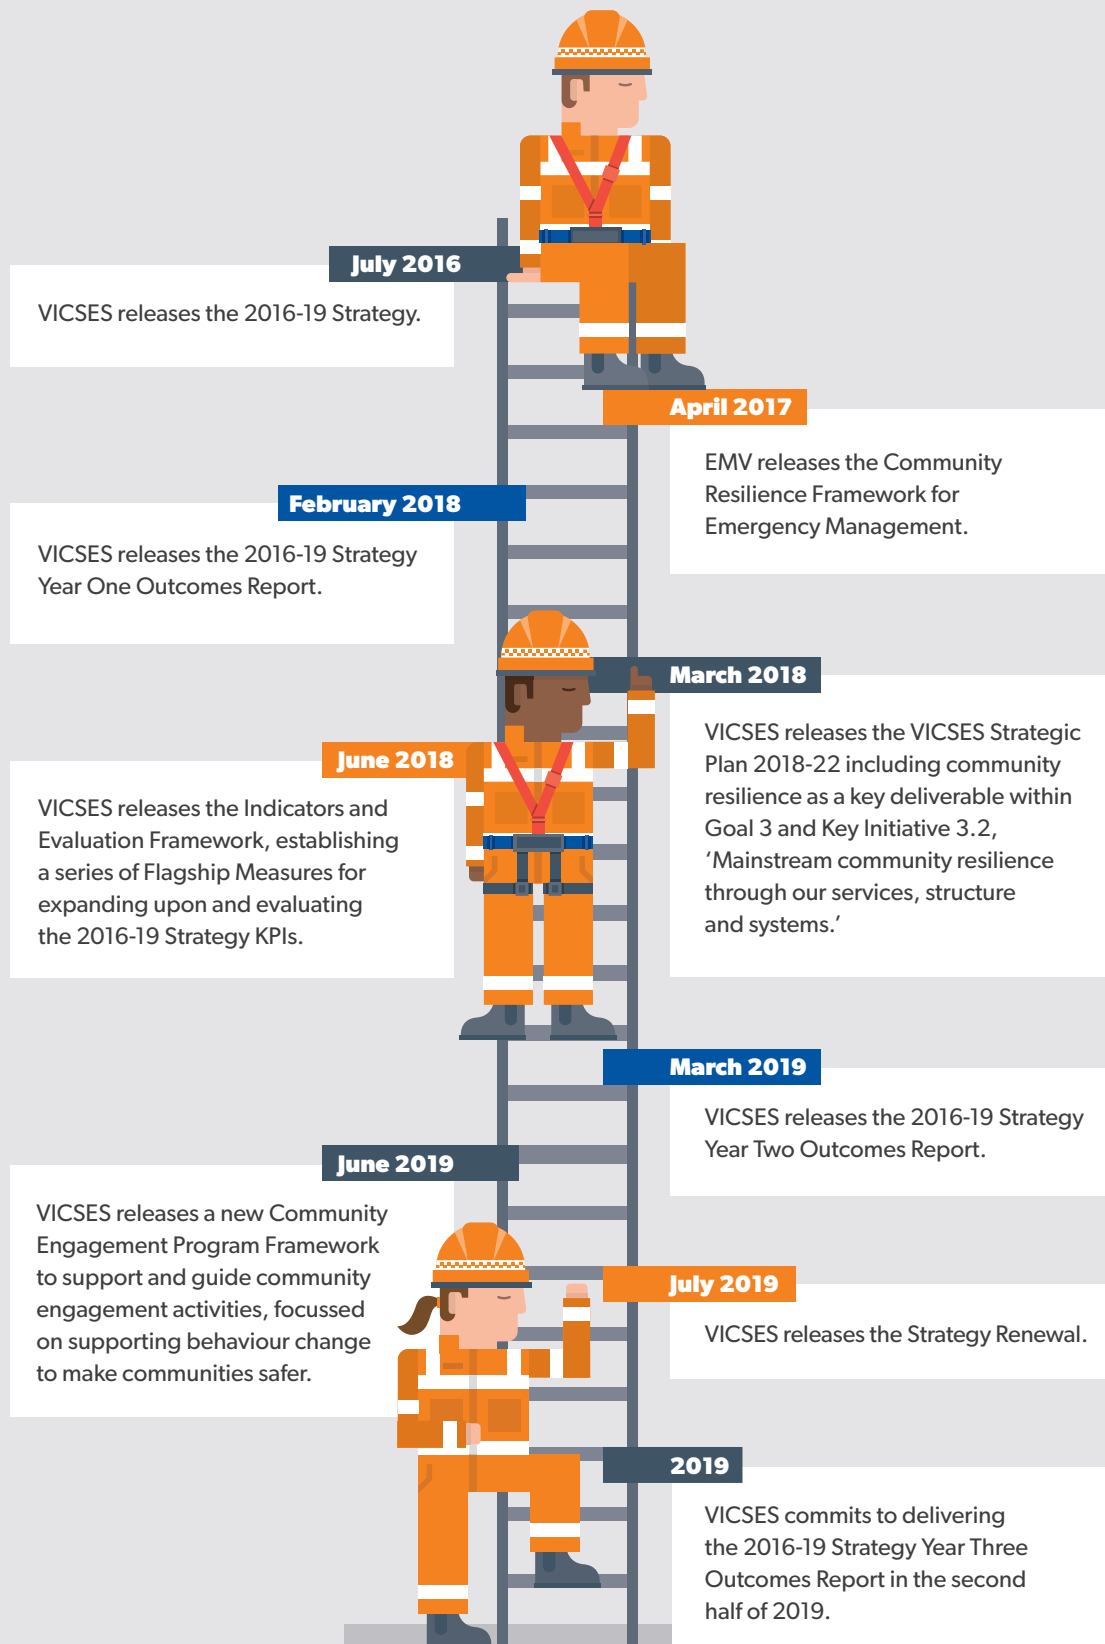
July 2016

VICSES releases the 2016-19 Strategy.

April 2017

EMV releases the Community Resilience Framework for Emergency Management.

February 2018

VICSES releases the 2016-19 Strategy Year One Outcomes Report.

March 2018

VICSES releases the VICSES Strategic Plan 2018-22 including community resilience as a key deliverable within Goal 3 and Key Initiative 3.2, ‘Mainstream community resilience through our services, structure and systems.’

June 2018

VICSES releases the Indicators and Evaluation Framework, establishing a series of Flagship Measures for expanding upon and evaluating the 2016-19 Strategy KPIs.

March 2019

VICSES releases the 2016-19 Strategy Year Two Outcomes Report.

June 2019

VICSES releases a new Community Engagement Program Framework to support and guide community engagement activities, focussed on supporting behaviour change to make communities safer.

July 2019

VICSES releases the Strategy Renewal.

2019

VICSES commits to delivering the 2016-19 Strategy Year Three Outcomes Report in the second half of 2019.